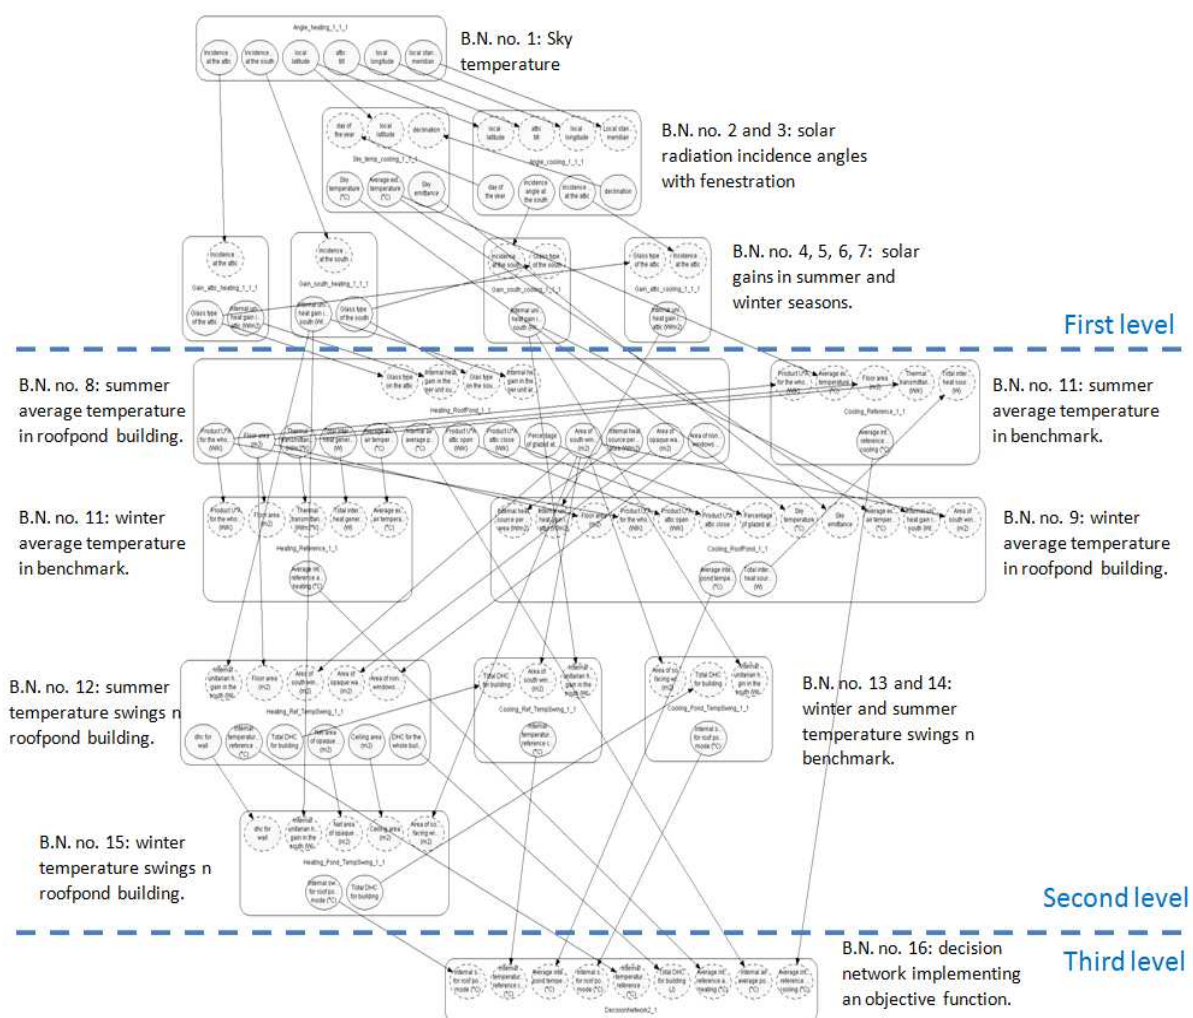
B.N. no. 1: Sky temperature

B.N. no. 2 and 3: solar radiation incidence angles with fenestration

B.N. no. 4, 5, 6, 7: solar gains in summer and winter seasons.

First level

B.N. no. 8: summer average temperature in roofpond building.

B.N. no. 11: summer average temperature in benchmark.

B.N. no. 11: winter average temperature in benchmark.

B.N. no. 9: winter average temperature in roofpond building.

B.N. no. 12: summer temperature swings n roofpond building.

B.N. no. 13 and 14: winter and summer temperature swings n benchmark.

B.N. no. 15: winter temperature swings n roofpond building.

Second level

B.N. no. 16: decision network implementing an objective function.

Third level

Angle_heating_1_1_1

Sky_temp_cooling_1_1_1

Angle_cooling_1_1_1

Gain_attic_heating_1_1_1

Gain_south_heating_1_1_1

Gain_south_cooling_1_1_1

Gain_attic_cooling_1_1_1

Heating_RoofPond_1_1

Cooling_Reference_1_1

Heating_Reference_1_1

Cooling_RoofPond_1_1

Heating_Ref_TempSwing_1_1

Cooling_Ref_TempSwing_1_1

Cooling_Pond_TempSwing_1_1

Heating_Pond_TempSwing_1_1

DecisionNetwork2_1